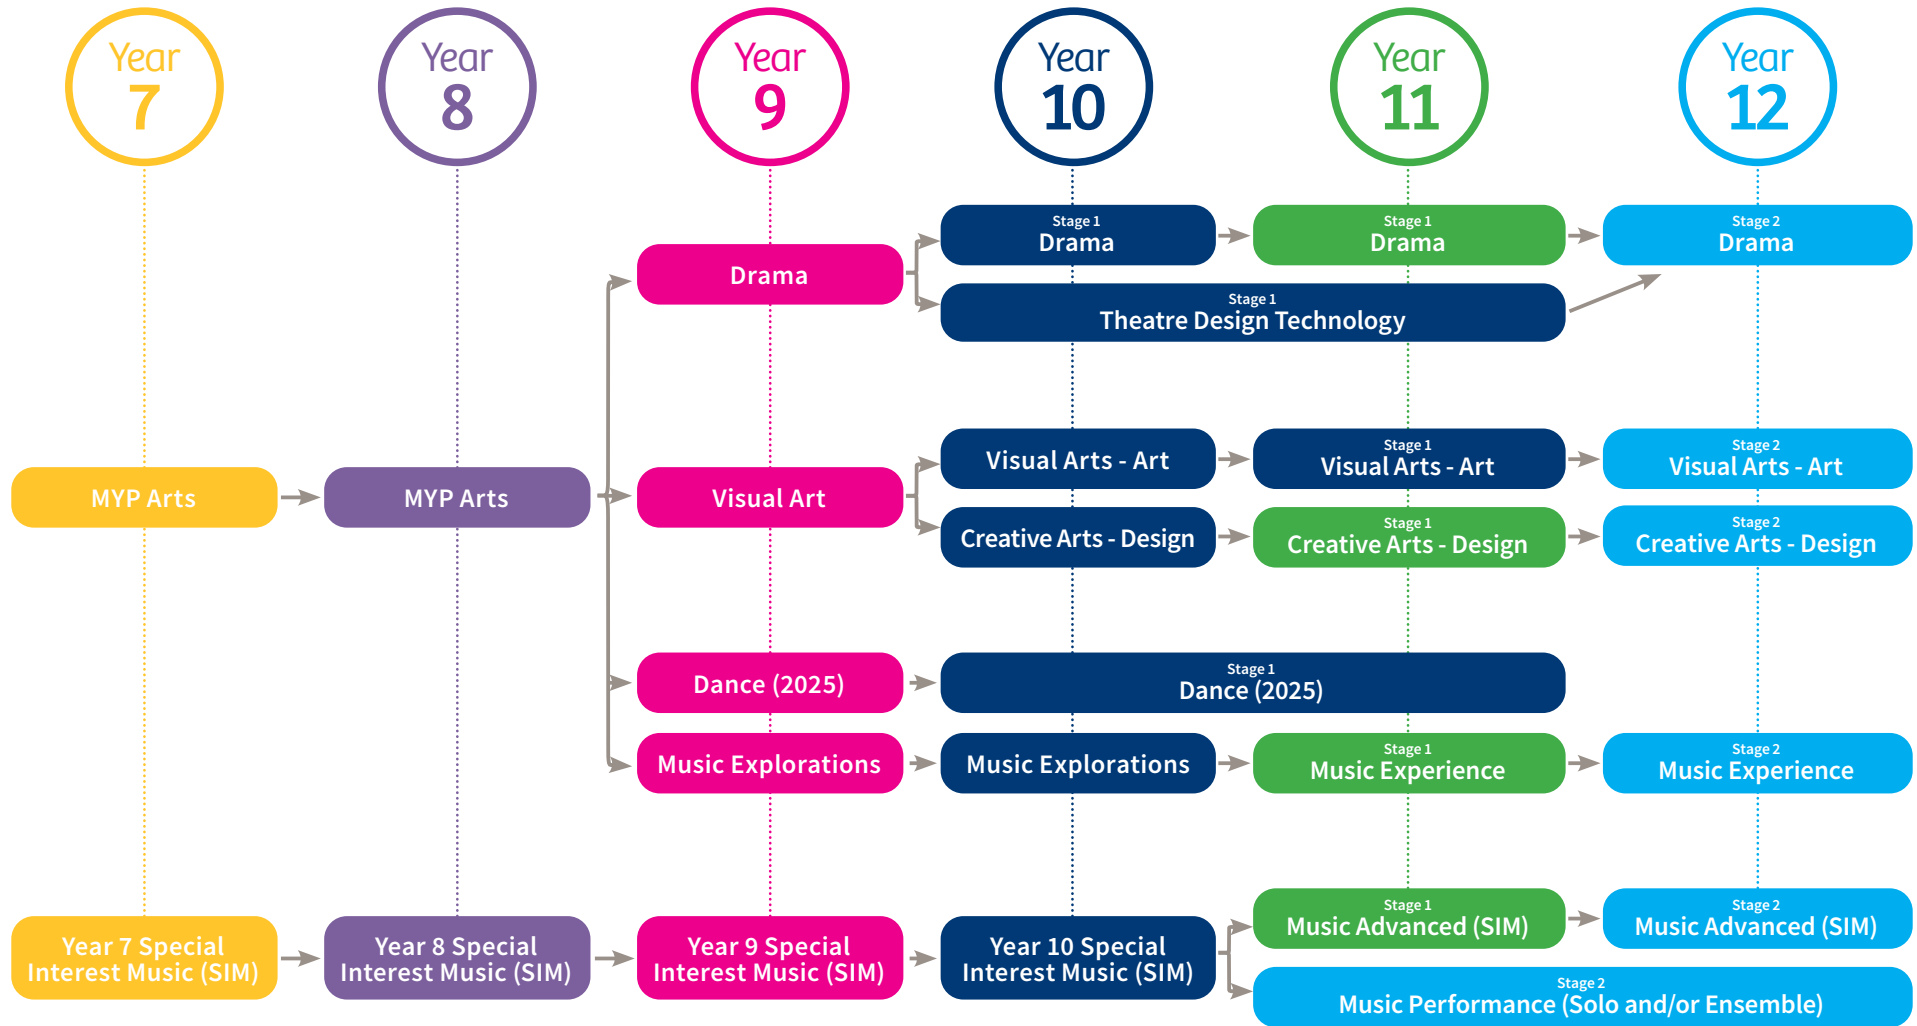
Year 7

Year 8

Year 9

Year 10

Year 11

Year 12

Stage 1
Drama

Stage 1
Drama

Stage 2
Drama

Drama

Stage 1
Theatre Design Technology

Visual Arts - Art

Stage 1
Visual Arts - Art

Stage 2
Visual Arts - Art

MYP Arts

MYP Arts

Visual Art

Creative Arts - Design

Stage 1
Creative Arts - Design

Stage 2
Creative Arts - Design

Dance (2025)

Stage 1
Dance (2025)

Music Explorations

Music Explorations

Stage 1
Music Experience

Stage 2
Music Experience

Stage 1
Music Advanced (SIM)

Stage 2
Music Advanced (SIM)

Year 7 Special Interest Music (SIM)

Year 8 Special Interest Music (SIM)

Year 9 Special Interest Music (SIM)

Year 10 Special Interest Music (SIM)

Stage 2
Music Performance (Solo and/or Ensemble)